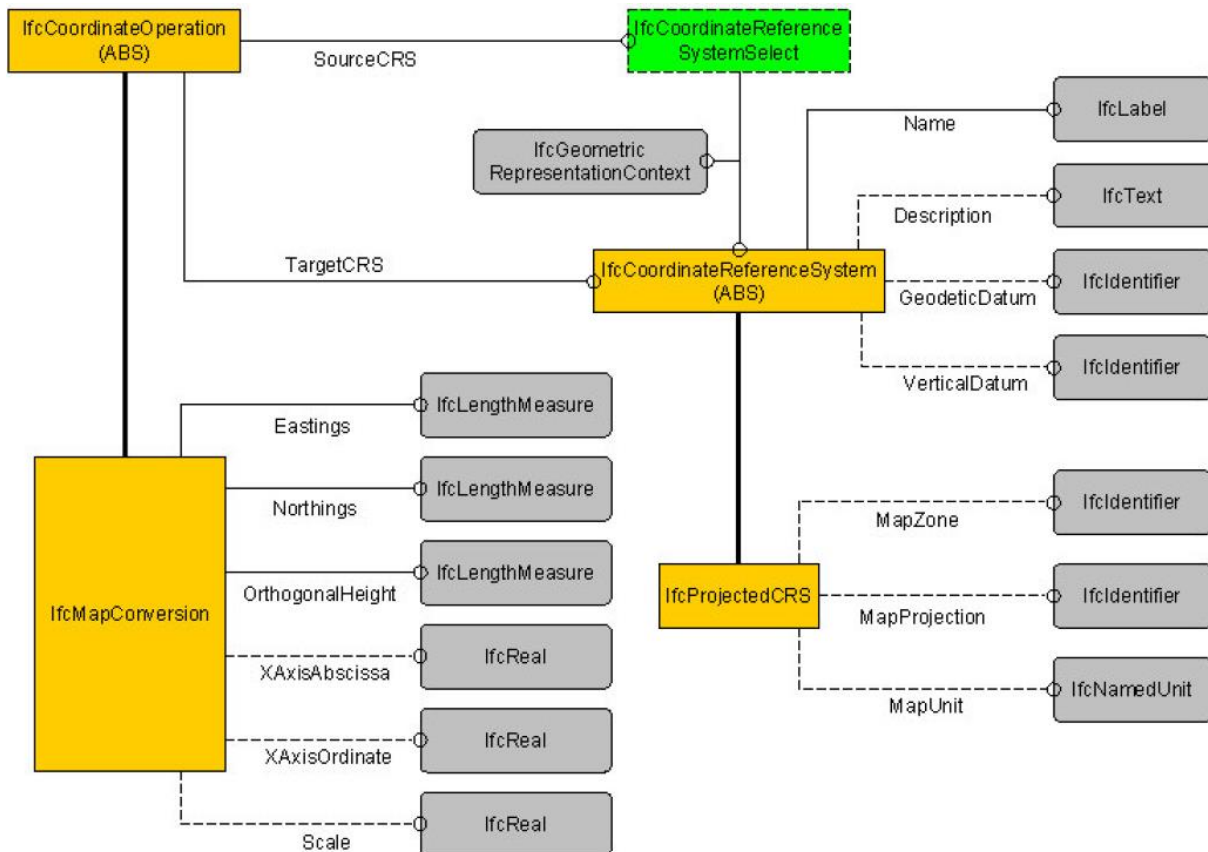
IfcCoordinateOperation (ABS)

SourceCRS

IfcCoordinateReferenceSystemSelect

Name

IfcLabel

IfcGeometricRepresentationContext

IfcText

Description

TargetCRS

IfcCoordinateReferenceSystem (ABS)

IfcIdentifier

GeodeticDatum

IfcIdentifier

VerticalDatum

IfcLengthMeasure

Eastings

IfcLengthMeasure

Northings

IfcIdentifier

MapZone

IfcLengthMeasure

OrthogonalHeight

IfcMapConversion

IfcProjectedCRS

IfcIdentifier

MapProjection

IfcReal

XAxisAbscissa

IfcNamedUnit

MapUnit

IfcReal

XAxisOrdinate

IfcReal

Scale